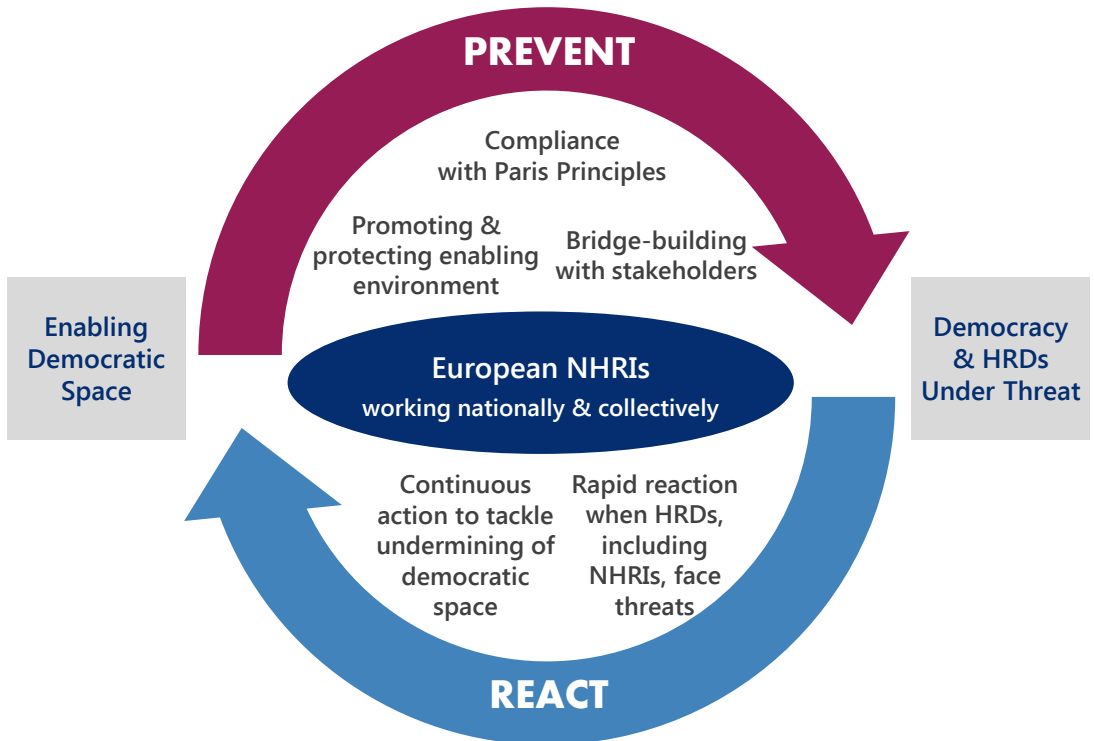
PREVENT

Compliance with Paris Principles

Promoting & protecting enabling environment

Bridge-building with stakeholders

Enabling Democratic Space

Democracy & HRDs Under Threat

European NHRIs
working nationally & collectively

Continuous action to tackle undermining of democratic space

Rapid reaction when HRDs, including NHRIs, face threats

REACT